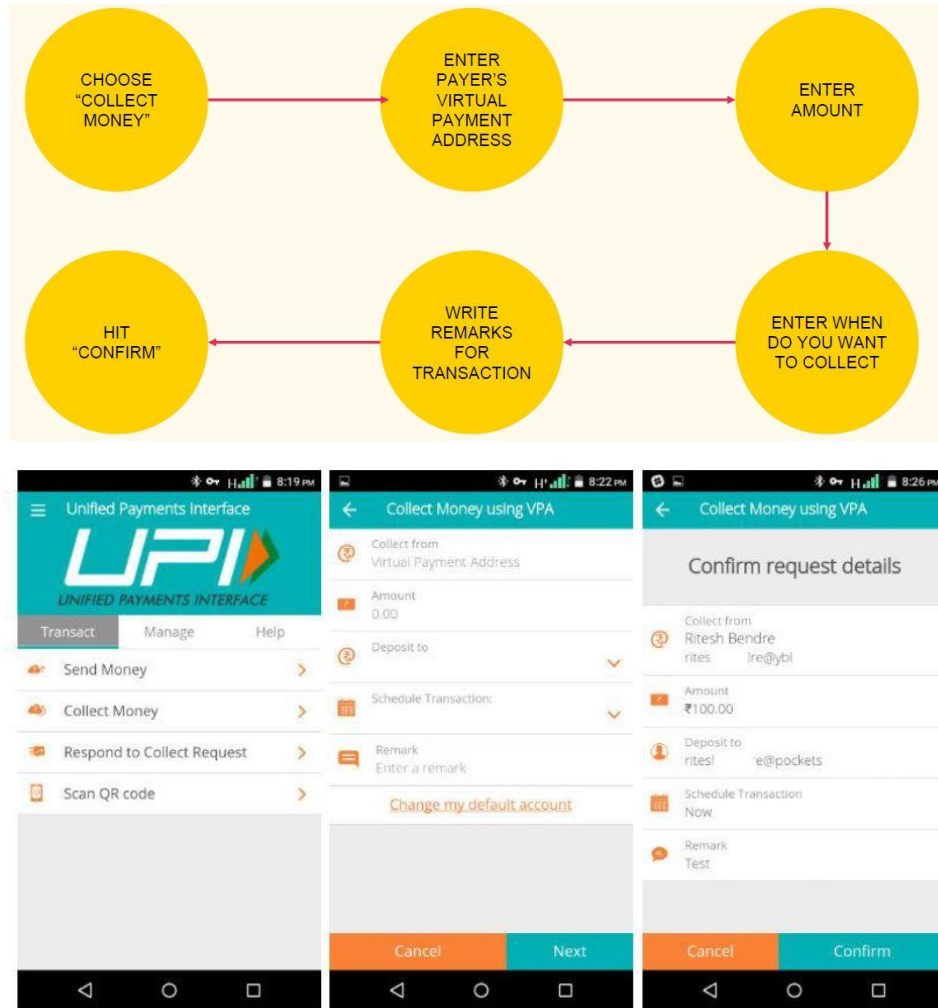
CHOOSE "COLLECT MONEY"

ENTER PAYER'S VIRTUAL PAYMENT ADDRESS

ENTER AMOUNT

ENTER WHEN DO YOU WANT TO COLLECT

WRITE REMARKS FOR TRANSACTION

HIT "CONFIRM"

8:19 PM
Unified Payments Interface
UPI
UNIFIED PAYMENTS INTERFACE
Transact
Manage
Help
Send Money
Collect Money
Respond to Collect Request
Scan QR code

8:22 PM
Collect Money using VPA
Collect from
Virtual Payment Address
Amount
0.00
Deposit to
Schedule Transaction:
Remark
Enter a remark
Change my default account
Cancel
Next

8:26 PM
Collect Money using VPA
Confirm request details
Collect from
Ritesh Bendre
rites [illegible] re@ybl
Amount
₹100.00
Deposit to
rites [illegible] e@pockets
Schedule Transaction
Now
Remark
Test
Cancel
Confirm